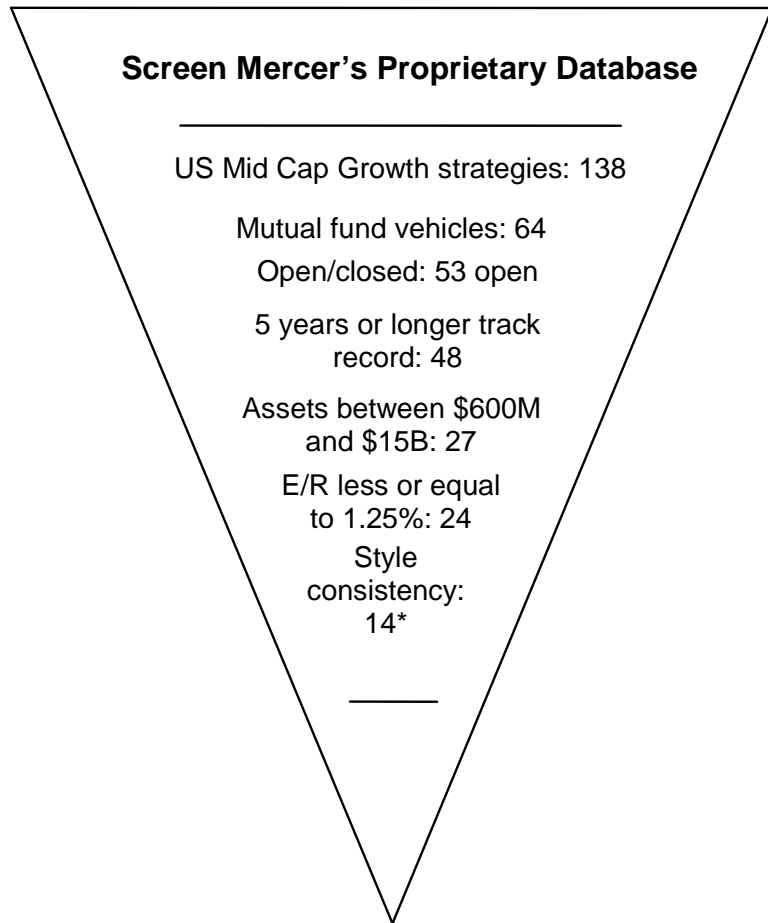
**Screen Mercer’s Proprietary Database**

US Mid Cap Growth strategies: 138

Mutual fund vehicles: 64

Open/closed: 53 open

5 years or longer track record: 48

Assets between \$600M and \$15B: 27

E/R less or equal to 1.25%: 24

Style consistency: 14*